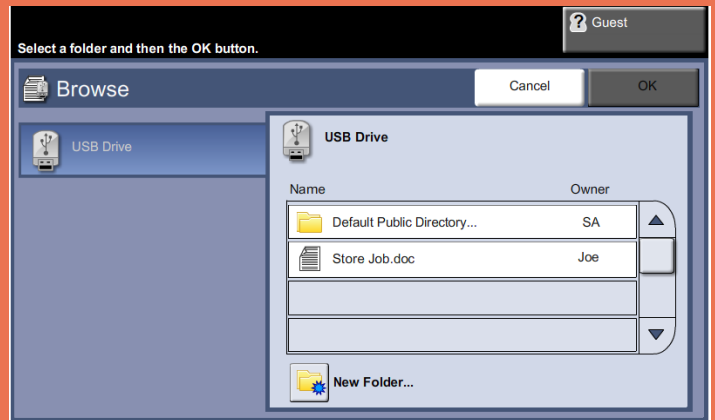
Guest

Select a folder and then the OK button.

Browse

Cancel

OK

USB Drive

USB Drive

| Name | Owner |
|---|---|
| Default Public Directory... | SA |
| Store Job.doc | Joe |
| | |
| | |

New Folder...